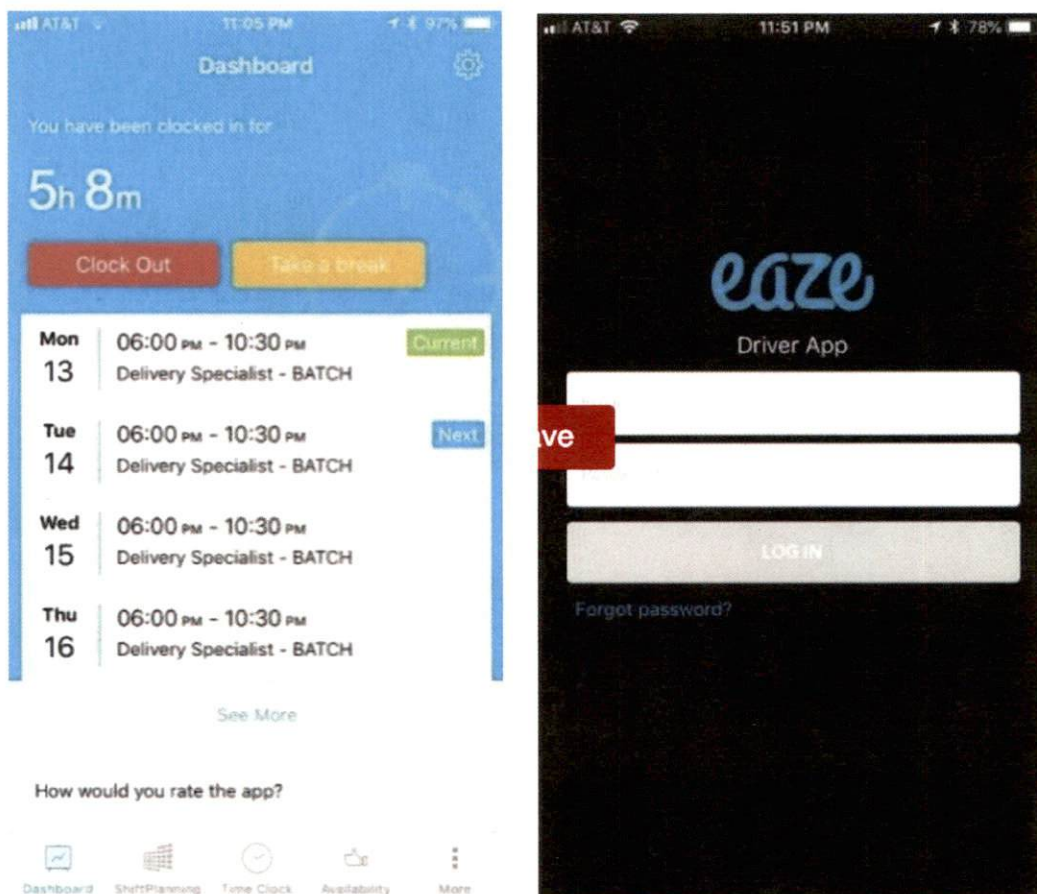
AT&T 11:05 PM 97%

Dashboard

You have been clocked in for

5h 8m

Clock Out

Take a break

Mon 13 | 06:00 PM - 10:30 PM | Delivery Specialist - BATCH | Current

Tue 14 | 06:00 PM - 10:30 PM | Delivery Specialist - BATCH | Next

Wed 15 | 06:00 PM - 10:30 PM | Delivery Specialist - BATCH

Thu 16 | 06:00 PM - 10:30 PM | Delivery Specialist - BATCH

See More

How would you rate the app?

Dashboard ShiftPlanning Time Clock Availability More

AT&T 11:51 PM 78%

eaze

Driver App

ve

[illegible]

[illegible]

LOG IN

Forgot password?